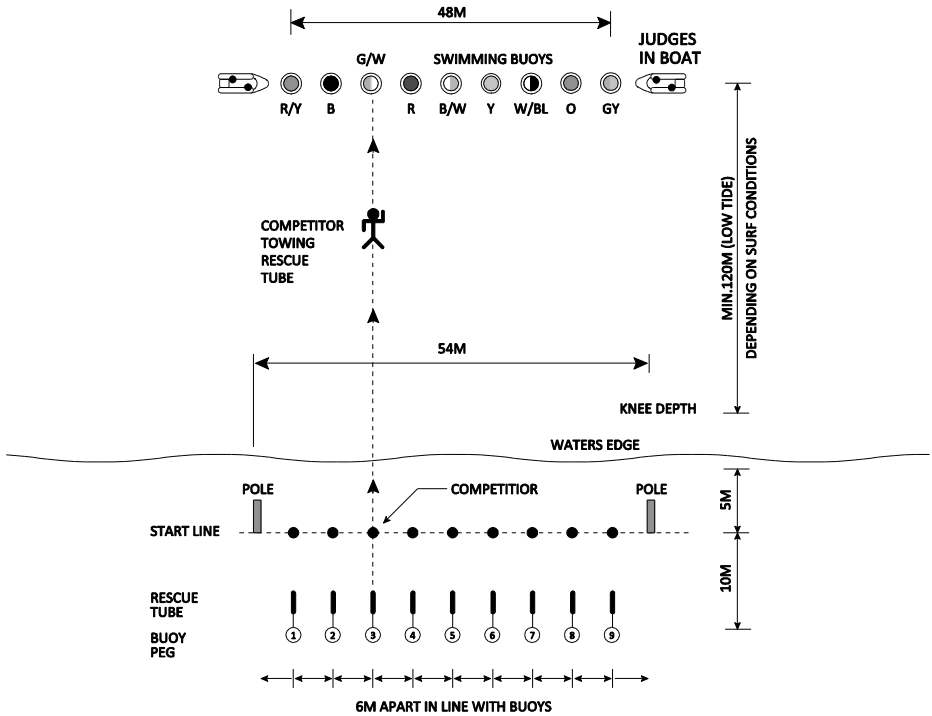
48M

G/W

SWIMMING BUOYS

JUDGES IN BOAT

R/Y B R B/W Y W/BL O GY

MIN.120M (LOW TIDE) DEPENDING ON SURF CONDITIONS

COMPETITOR TOWING RESCUE TUBE

54M

KNEE DEPTH

WATERS EDGE

POLE

COMPETITIOR

POLE

5M

START LINE

10M

RESCUE TUBE

BUOY PEG

1 2 3 4 5 6 7 8 9

6M APART IN LINE WITH BUOYS